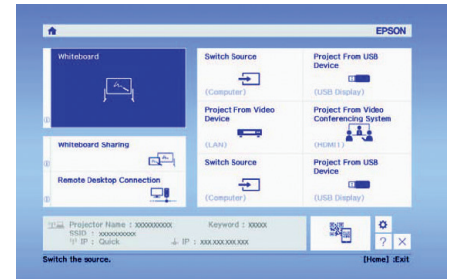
EPSON

Whiteboard

Switch Source
(Computer)

Project From USB Device
(USB Display)

Project From Video Device
(LAN)

Project From Video Conferencing System
(HDMI1)

Whiteboard Sharing

Remote Desktop Connection

Switch Source
(Computer)

Project From USB Device
(USB Display)

Projector Name : xxxxxxxxxx
SSID : xxxxxxxxxx
IP : Quick

Keyword : xxxxx
IP : xxx.xxx.xxx.xxx

Switch the source.

[Home] :Exit